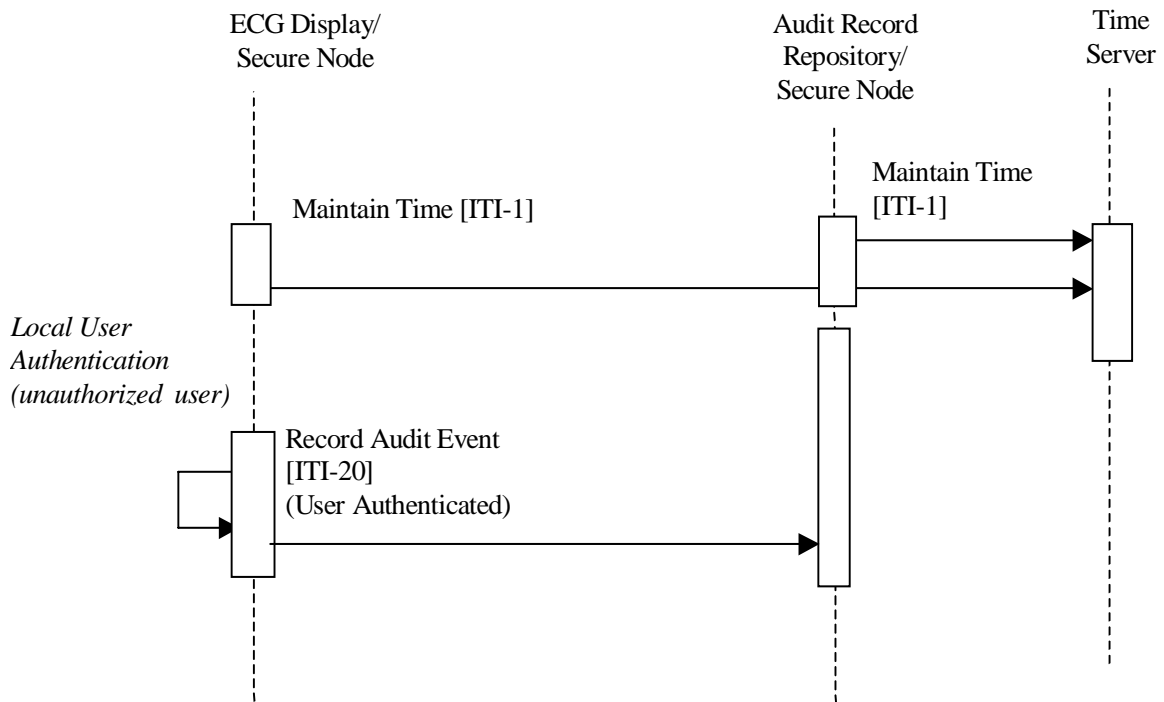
ECG Display/
Secure Node

Audit Record
Repository/
Secure Node

Time
Server

Maintain Time [ITI-1]

Maintain Time
[ITI-1]

*Local User Authentication (unauthorized user)*

Record Audit Event
[ITI-20]
(User Authenticated)